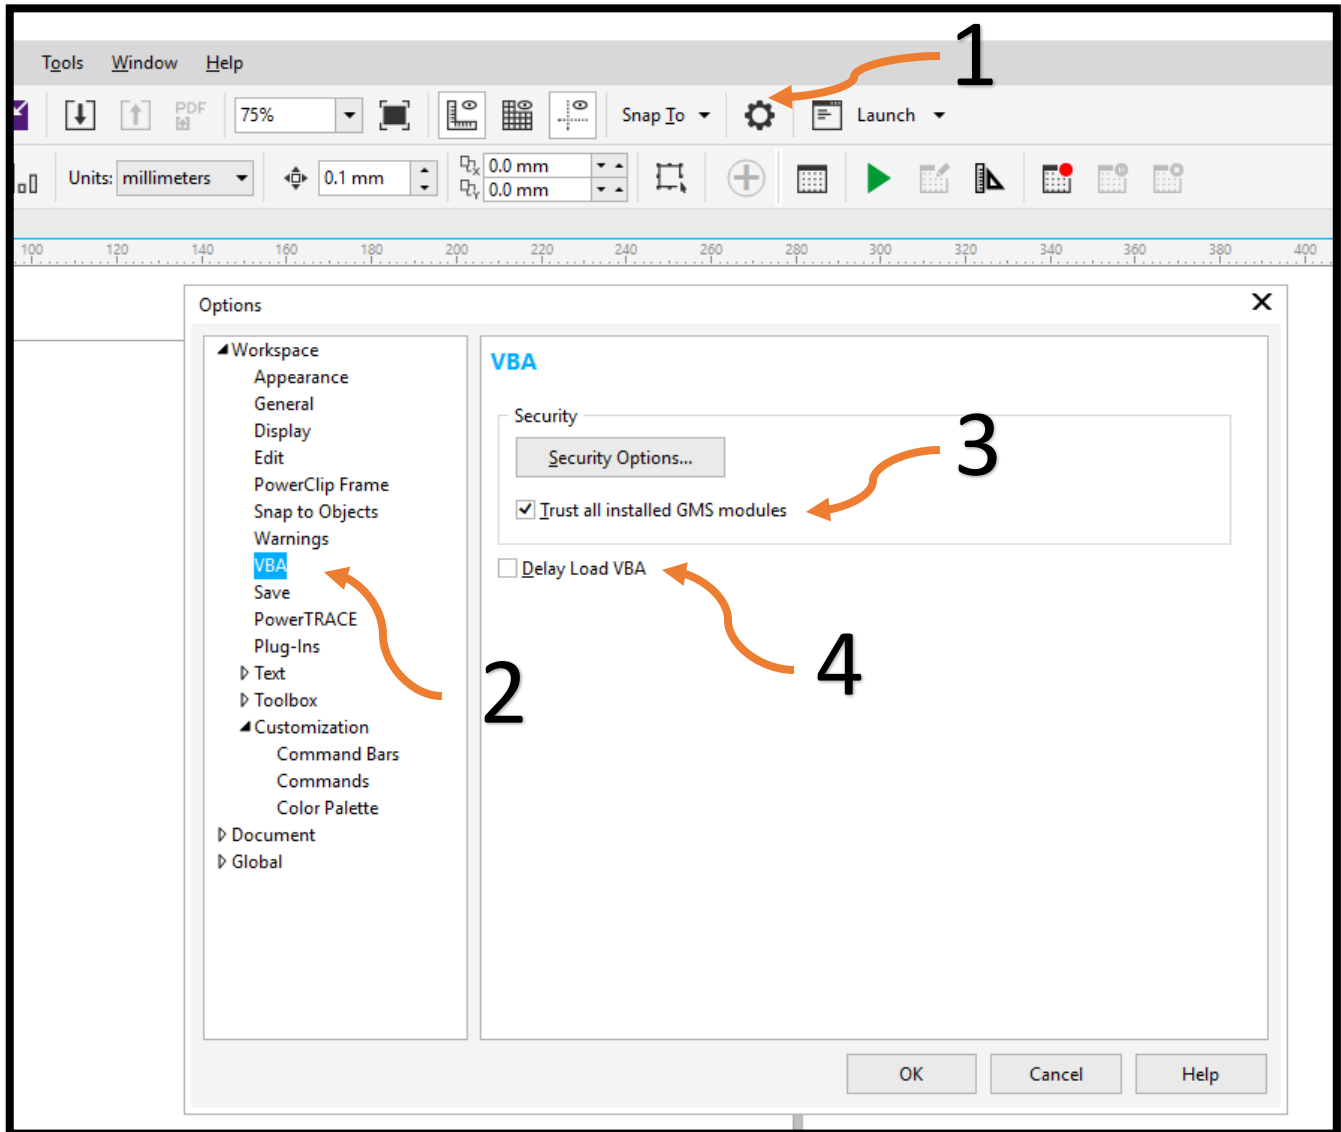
Tools Window Help

PDF 75% Snap To Launch

1

Units: millimeters 0.1 mm 0.0 mm 0.0 mm

100 120 140 160 180 200 220 240 260 280 300 320 340 360 380 400

Options

Workspace
Appearance
General
Display
Edit
PowerClip Frame
Snap to Objects
Warnings
VBA
Save
PowerTRACE
Plug-Ins
Text
Toolbox
Customization
Command Bars
Commands
Color Palette
Document
Global

VBA

Security

Security Options...

Trust all installed GMS modules

3

Delay Load VBA

2

4

OK Cancel Help